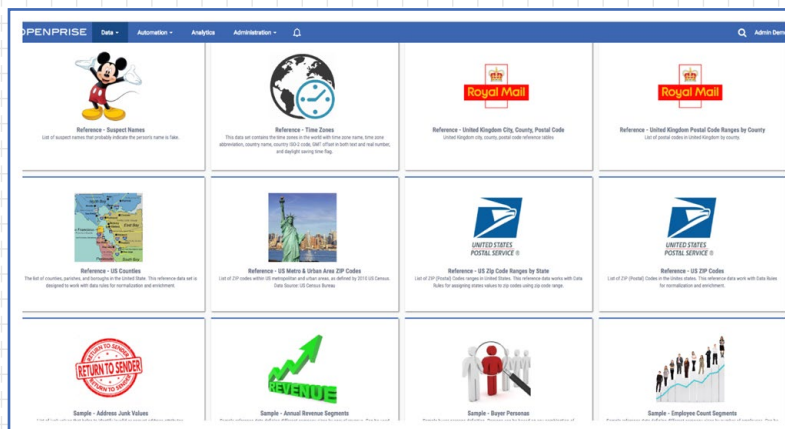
OPENPRISE Data ▾ Automation ▾ Analytics Administration ▾ Admin Demo

Royal Mail

Reference - Suspect Names
List of suspect names that probably indicate the person's name is fake.

Reference - Time Zones
This data set contains the time zones in the world with time zone name, time zone abbreviation, country name, country ISO-2 code, GMT offset in both text and real number, and daylight saving time flag.

Reference - United Kingdom City, County, Postal Code
United Kingdom city, county, postal code reference tables

Royal Mail

Reference - United Kingdom Postal Code Ranges by County
List of postal codes in United Kingdom by county.

Reference - US Counties
The list of counties, parishes, and boroughs in the United State. This reference data set is designed to work with data rules for normalization and enrichment.

Reference - US Metro & Urban Area ZIP Codes
List of ZIP codes within US metropolitan and urban areas, as defined by 2010 US Census. Data Source: US Census Bureau

UNITED STATES POSTAL SERVICE ®

Reference - US Zip Code Ranges by State
List of ZIP (Postal) Code ranges in United States. This reference data works with Data Rules for assigning states values to zip codes using zip code range.

UNITED STATES POSTAL SERVICE ®

Reference - US ZIP Codes
List of ZIP (Postal) Codes in the Unites states. This reference data work with Data Rules for normalization and enrichment.

RETURN TO SENDER RETURN TO SENDER

Sample - Address Junk Values

REVENUE

Sample - Annual Revenue Segments

Sample - Buyer Personas

Sample - Employee Count Segments